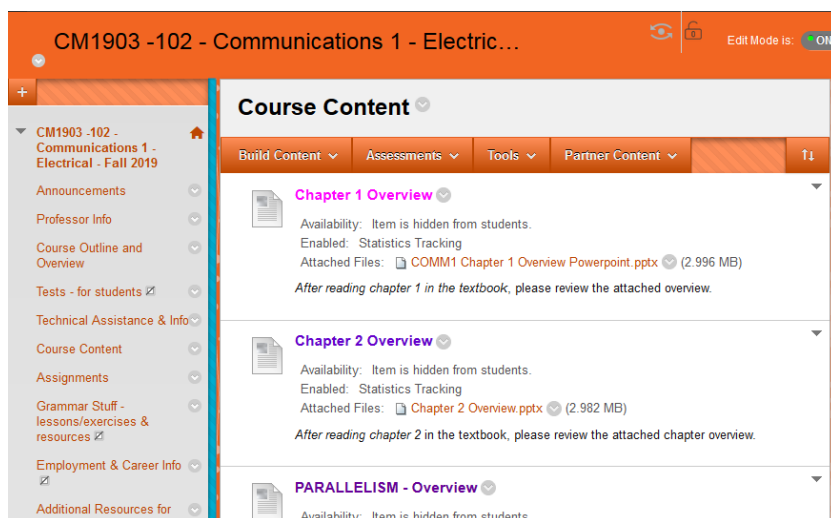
CM1903 -102 - Communications 1 - Electric…

Edit Mode is: ON

+

CM1903 -102 - Communications 1 - Electrical - Fall 2019

Announcements

Professor Info

Course Outline and Overview

Tests - for students

Technical Assistance & Info

Course Content

Assignments

Grammar Stuff - lessons/exercises & resources

Employment & Career Info

Additional Resources for

Course Content

Build Content | Assessments | Tools | Partner Content

Chapter 1 Overview

Availability: Item is hidden from students.
Enabled: Statistics Tracking
Attached Files: COMM1 Chapter 1 Overview Powerpoint.pptx (2.996 MB)

*After reading chapter 1 in the textbook*, please review the attached overview.

Chapter 2 Overview

Availability: Item is hidden from students.
Enabled: Statistics Tracking
Attached Files: Chapter 2 Overview.pptx (2.982 MB)

*After reading chapter 2* in the textbook, please review the attached chapter overview.

PARALLELISM - Overview

Availability: Item is hidden from students.